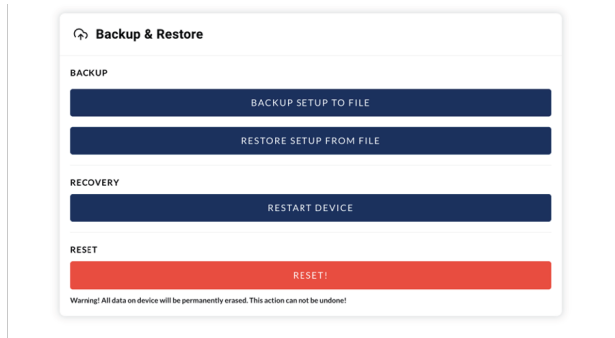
Backup & Restore

BACKUP

BACKUP SETUP TO FILE

RESTORE SETUP FROM FILE

RECOVERY

RESTART DEVICE

RESET

RESET!

Warning! All data on device will be permanently erased. This action can not be undone!